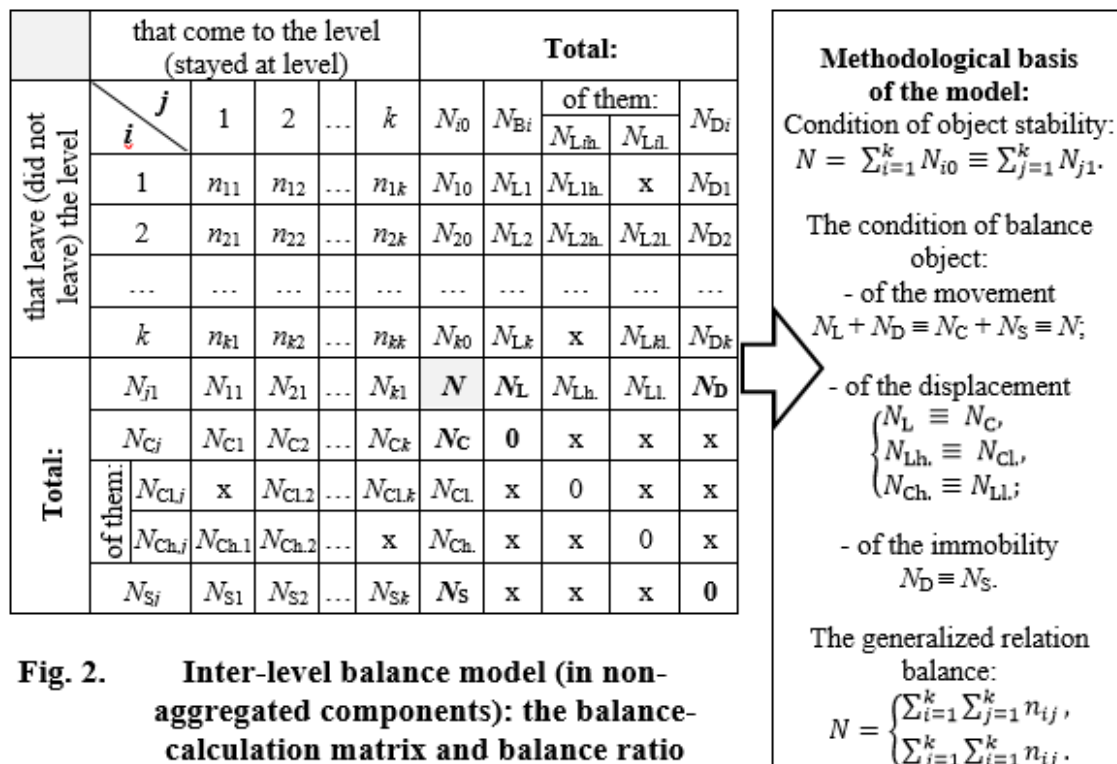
| | | that come to the level (stayed at level) | | | | Total: | | | | |
|---|---|---|---|---|---|---|---|---|---|---|
| that leave (did not leave) the level | $i$ \ $j$ | 1 | 2 | ... | $k$ | $N_{i0}$ | $N_{Bi}$ | of them: $N_{Lih.}$ | $N_{Lil.}$ | $N_{Di}$ |
| | 1 | $n_{11}$ | $n_{12}$ | ... | $n_{1k}$ | $N_{10}$ | $N_{L1}$ | $N_{L1h.}$ | x | $N_{D1}$ |
| | 2 | $n_{21}$ | $n_{22}$ | ... | $n_{2k}$ | $N_{20}$ | $N_{L2}$ | $N_{L2h.}$ | $N_{L2l.}$ | $N_{D2}$ |
| | ... | ... | ... | ... | ... | ... | ... | ... | ... | ... |
| | $k$ | $n_{k1}$ | $n_{k2}$ | ... | $n_{kk}$ | $N_{k0}$ | $N_{Lk}$ | x | $N_{Lkl.}$ | $N_{Dk}$ |
| Total: | $N_{j1}$ | $N_{11}$ | $N_{21}$ | ... | $N_{k1}$ | $N$ | $N_L$ | $N_{Lh.}$ | $N_{Ll.}$ | $N_D$ |
| | $N_{Cj}$ | $N_{C1}$ | $N_{C2}$ | ... | $N_{Ck}$ | $N_C$ | 0 | x | x | x |
| | of them: $N_{Cl.j}$ | x | $N_{Cl.2}$ | ... | $N_{Cl.k}$ | $N_{Cl.}$ | x | 0 | x | x |
| | $N_{Ch.j}$ | $N_{Ch.1}$ | $N_{Ch.2}$ | ... | x | $N_{Ch.}$ | x | x | 0 | x |
| | $N_{Sj}$ | $N_{S1}$ | $N_{S2}$ | ... | $N_{Sk}$ | $N_S$ | x | x | x | 0 |

Fig. 2. Inter-level balance model (in non-aggregated components): the balance-calculation matrix and balance ratio

Methodological basis of the model:
Condition of object stability:
$N = \sum_{i=1}^{k} N_{i0} \equiv \sum_{j=1}^{k} N_{j1}.$

The condition of balance object:
- of the movement
$N_L + N_D \equiv N_C + N_S \equiv N;$

- of the displacement
$\begin{cases} N_L \equiv N_C, \\ N_{Lh.} \equiv N_{Cl.}, \\ N_{Ch.} \equiv N_{Ll.}; \end{cases}$

- of the immobility
$N_D \equiv N_S.$

The generalized relation balance:
$N = \begin{cases} \sum_{i=1}^{k} \sum_{j=1}^{k} n_{ij}, \\ \sum_{j=1}^{k} \sum_{i=1}^{k} n_{ij}. \end{cases}$